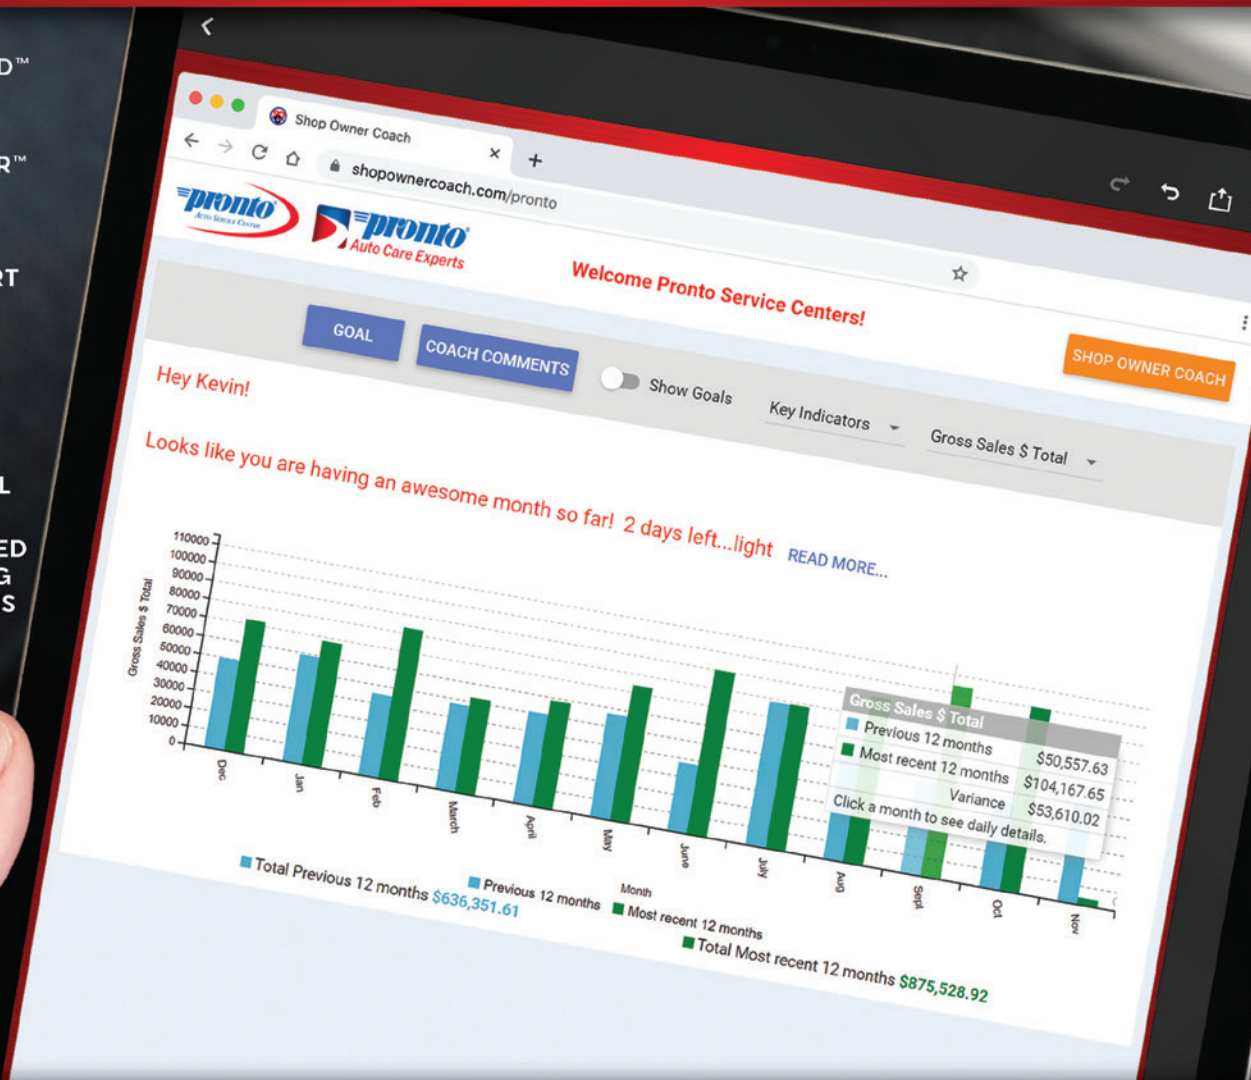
D™

R™

RT

L

ED
G
S

Shop Owner Coach

shopownercoach.com/pronto

pronto
Auto Service Centers

pronto
Auto Care Experts

Welcome Pronto Service Centers!

GOAL

COACH COMMENTS

Show Goals

Key Indicators

Gross Sales $ Total

SHOP OWNER COACH

Hey Kevin!

Looks like you are having an awesome month so far! 2 days left...light READ MORE...

110000
100000
90000
80000
70000
60000
50000
40000
30000
20000
10000
0

Gross Sales $ Total

Dec Jan Feb March April May June July Aug Sept Oct Nov

Month

Gross Sales $ Total
Previous 12 months $50,557.63
Most recent 12 months $104,167.65
Variance $53,610.02
Click a month to see daily details.

Total Previous 12 months $636,351.61
Previous 12 months
Most recent 12 months
Total Most recent 12 months $875,528.92